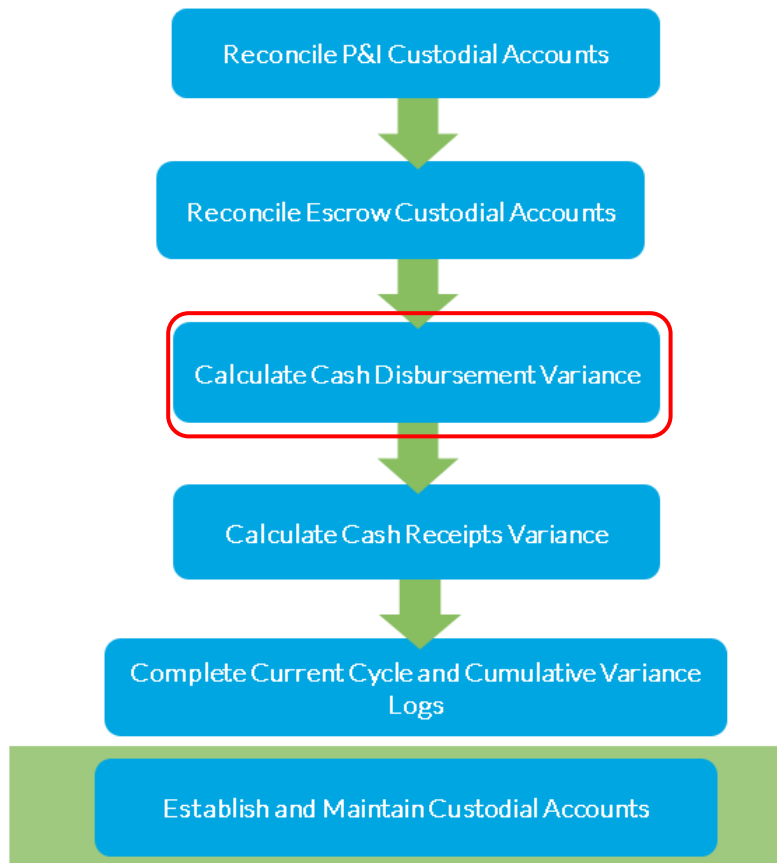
Reconcile P&I Custodial Accounts

Reconcile Escrow Custodial Accounts

Calculate Cash Disbursement Variance

Calculate Cash Receipts Variance

Complete Current Cycle and Cumulative Variance Logs

Establish and Maintain Custodial Accounts